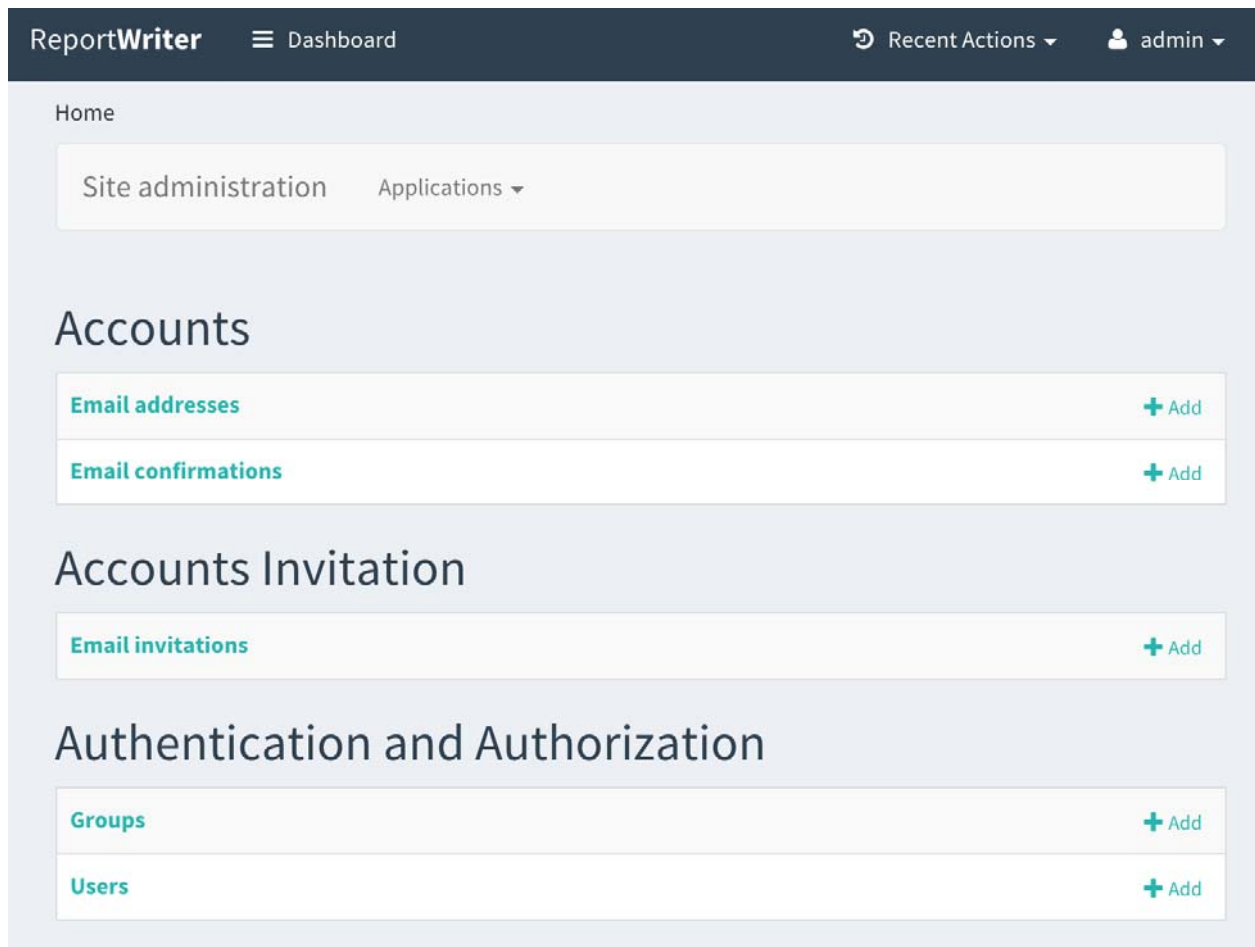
ReportWriter Dashboard Recent Actions admin

Home

Site administration Applications

Accounts

Email addresses + Add

Email confirmations + Add

Accounts Invitation

Email invitations + Add

Authentication and Authorization

Groups + Add

Users + Add